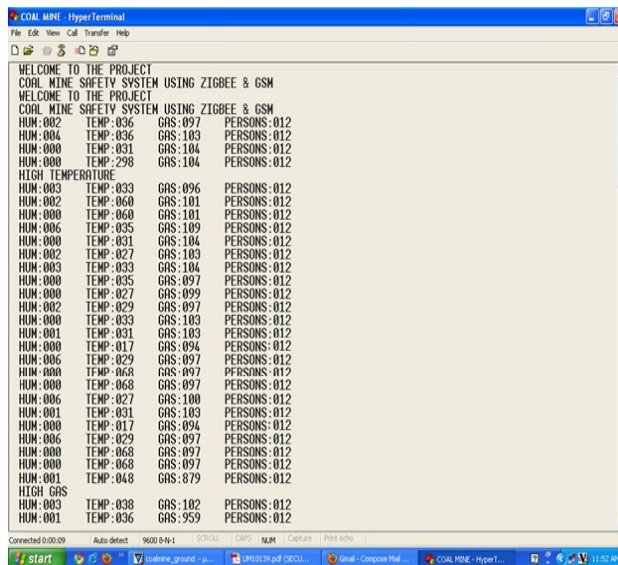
COAL MINE - HyperTerminal
File Edit View Call Transfer Help

WELCOME TO THE PROJECT
COAL MINE SAFETY SYSTEM USING ZIGBEE & GSM
WELCOME TO THE PROJECT
COAL MINE SAFETY SYSTEM USING ZIGBEE & GSM
HUM:002 TEMP:036 GAS:097 PERSONS:012
HUM:004 TEMP:036 GAS:103 PERSONS:012
HUM:000 TEMP:031 GAS:104 PERSONS:012
HUM:000 TEMP:298 GAS:104 PERSONS:012
HIGH TEMPERATURE
HUM:003 TEMP:033 GAS:096 PERSONS:012
HUM:002 TEMP:060 GAS:101 PERSONS:012
HUM:000 TEMP:060 GAS:101 PERSONS:012
HUM:006 TEMP:035 GAS:109 PERSONS:012
HUM:000 TEMP:031 GAS:104 PERSONS:012
HUM:002 TEMP:027 GAS:103 PERSONS:012
HUM:003 TEMP:033 GAS:104 PERSONS:012
HUM:000 TEMP:035 GAS:097 PERSONS:012
HUM:000 TEMP:027 GAS:099 PERSONS:012
HUM:002 TEMP:029 GAS:097 PERSONS:012
HUM:000 TEMP:033 GAS:103 PERSONS:012
HUM:001 TEMP:031 GAS:103 PERSONS:012
HUM:000 TEMP:017 GAS:094 PERSONS:012
HUM:006 TEMP:029 GAS:097 PERSONS:012
HUM:000 TEMP:068 GAS:097 PERSONS:012
HUM:000 TEMP:068 GAS:097 PERSONS:012
HUM:006 TEMP:027 GAS:100 PERSONS:012
HUM:001 TEMP:031 GAS:103 PERSONS:012
HUM:000 TEMP:017 GAS:094 PERSONS:012
HUM:006 TEMP:029 GAS:097 PERSONS:012
HUM:000 TEMP:068 GAS:097 PERSONS:012
HUM:000 TEMP:068 GAS:097 PERSONS:012
HUM:001 TEMP:048 GAS:879 PERSONS:012
HIGH GAS
HUM:003 TEMP:038 GAS:102 PERSONS:012
HUM:001 TEMP:036 GAS:959 PERSONS:012

Connected 0:00:09 Auto detect 9600 8-N-1 SCROLL CAPS NUM Capture Print echo
start coalmine_ground - ... UM10139.pdf (SECU... Gmail - Compose Mail ... COAL MINE - HyperT... 11:52 AM